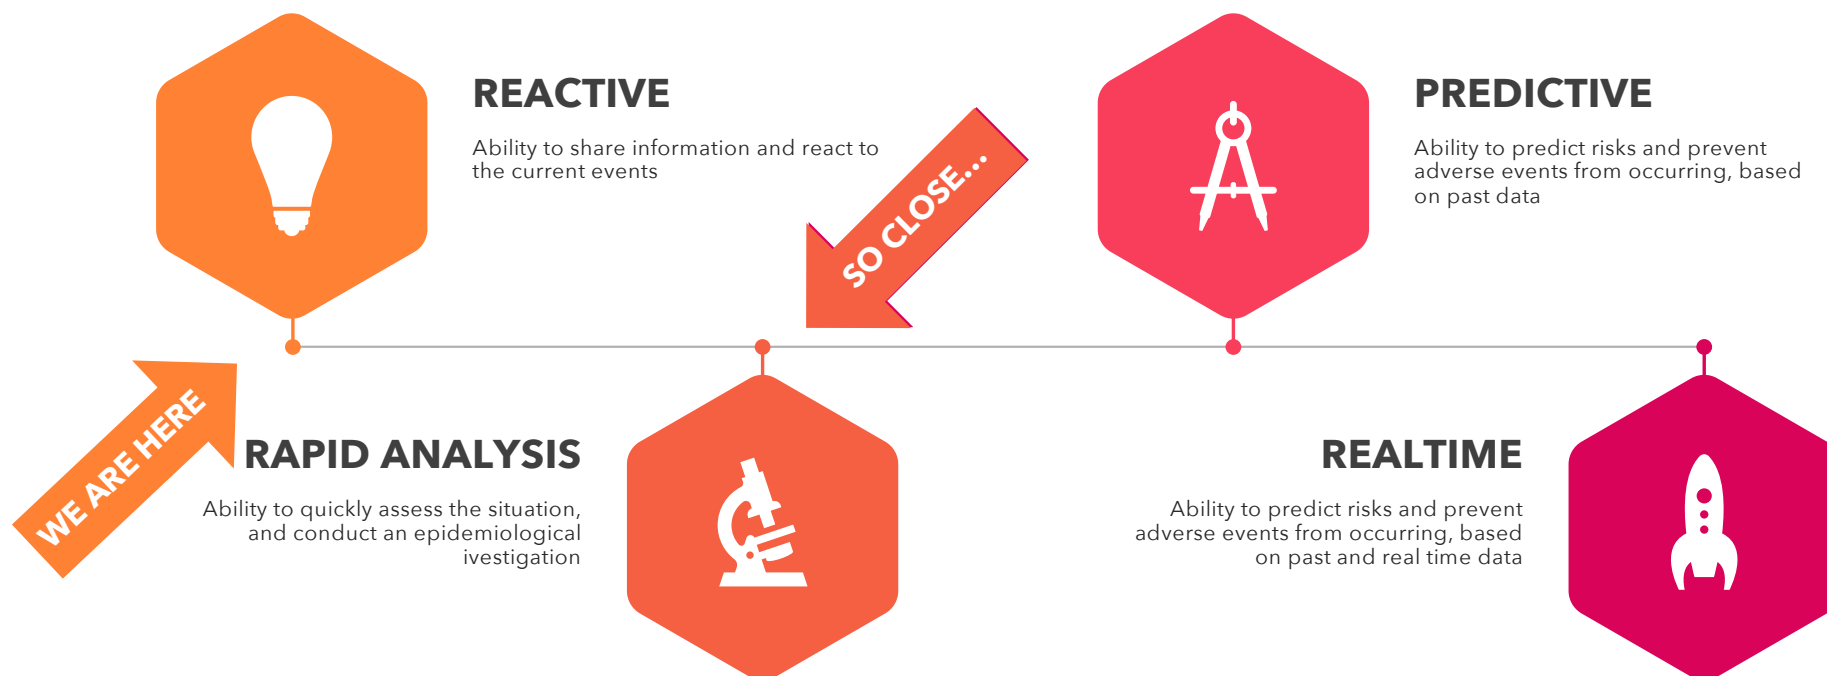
REACTIVE

Ability to share information and react to the current events

SO CLOSE...

PREDICTIVE

Ability to predict risks and prevent adverse events from occurring, based on past data

WE ARE HERE

RAPID ANALYSIS

Ability to quickly assess the situation, and conduct an epidemiological ivestigation

REALTIME

Ability to predict risks and prevent adverse events from occurring, based on past and real time data